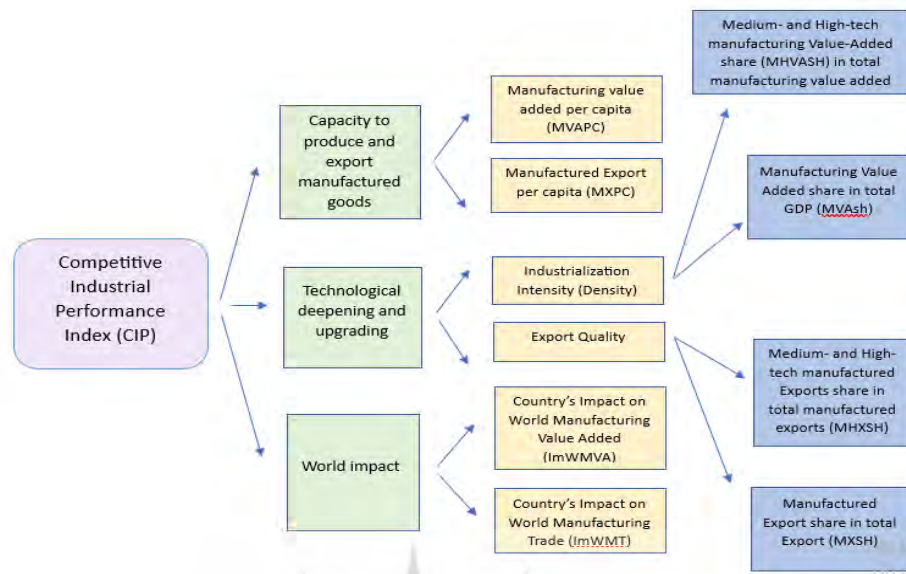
Competitive Industrial Performance Index (CIP)

Capacity to produce and export manufactured goods

Technological deepening and upgrading

World impact

Manufacturing value added per capita (MVAPC)

Manufactured Export per capita (MXPC)

Industrialization Intensity (Density)

Export Quality

Country's Impact on World Manufacturing Value Added (ImWMVA)

Country's Impact on World Manufacturing Trade (ImWMT)

Medium- and High-tech manufacturing Value-Added share (MHVASH) in total manufacturing value added

Manufacturing Value Added share in total GDP (MVAsh)

Medium- and High-tech manufactured Exports share in total manufactured exports (MHXSH)

Manufactured Export share in total Export (MXSH)